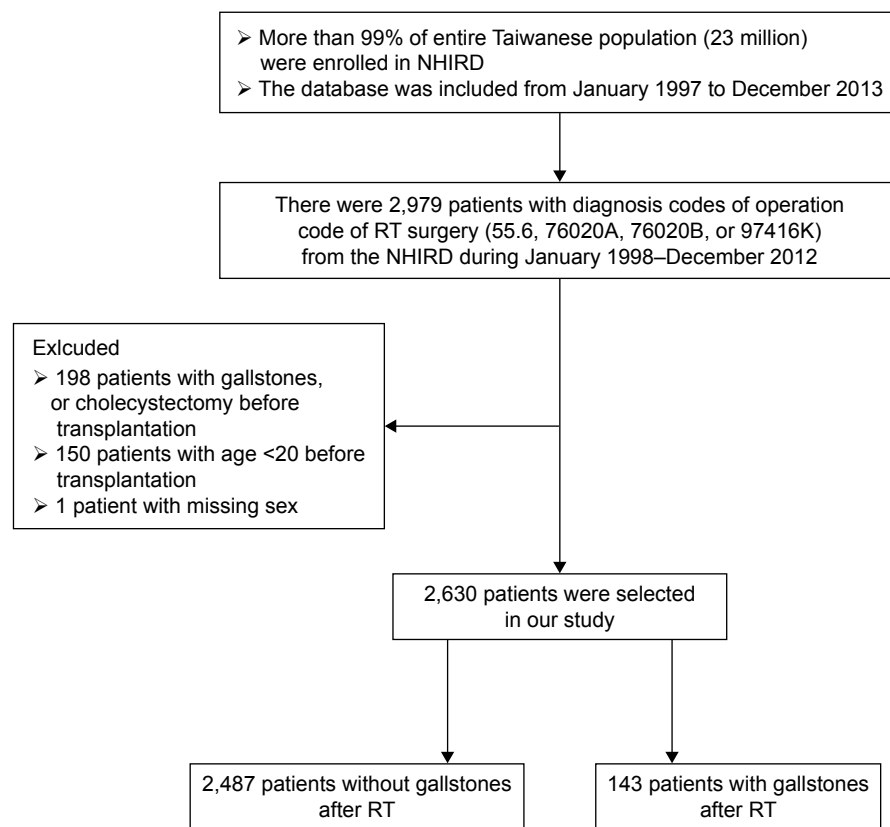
➢ More than 99% of entire Taiwanese population (23 million) were enrolled in NHIRD
➢ The database was included from January 1997 to December 2013

There were 2,979 patients with diagnosis codes of operation code of RT surgery (55.6, 76020A, 76020B, or 97416K) from the NHIRD during January 1998–December 2012

Exlcuded
➢ 198 patients with gallstones, or cholecystectomy before transplantation
➢ 150 patients with age <20 before transplantation
➢ 1 patient with missing sex

2,630 patients were selected in our study

2,487 patients without gallstones after RT

143 patients with gallstones after RT